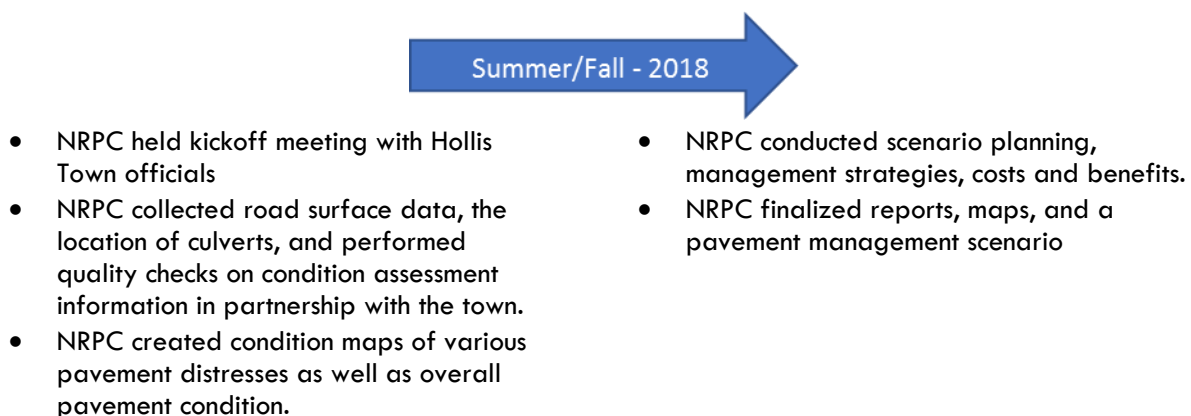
Summer/Fall - 2018

- NRPC held kickoff meeting with Hollis Town officials
- NRPC collected road surface data, the location of culverts, and performed quality checks on condition assessment information in partnership with the town.
- NRPC created condition maps of various pavement distresses as well as overall pavement condition.

- NRPC conducted scenario planning, management strategies, costs and benefits.
- NRPC finalized reports, maps, and a pavement management scenario